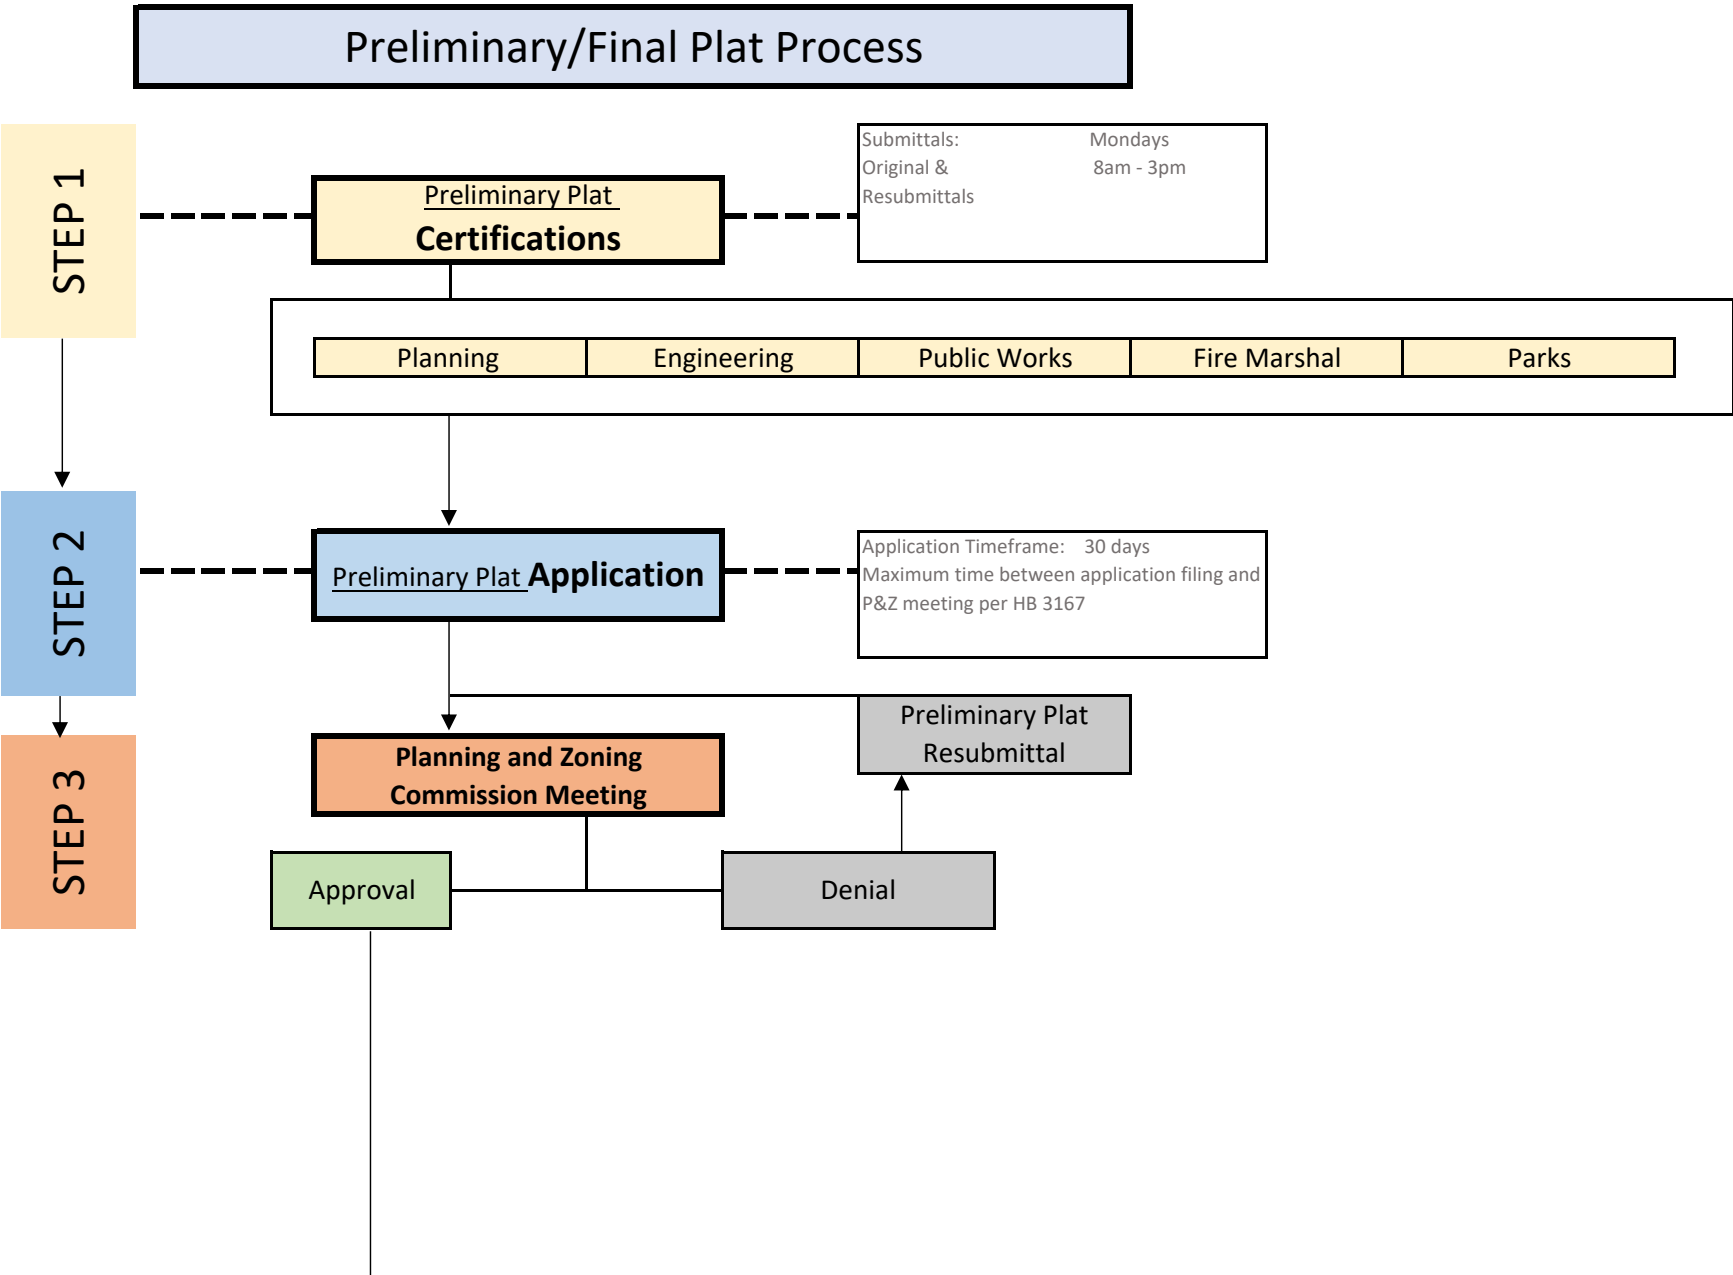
Preliminary/Final Plat Process

STEP 1

Preliminary Plat
Certifications

Submittals: Mondays
Original & 8am - 3pm
Resubmittals

| Planning | Engineering | Public Works | Fire Marshal | Parks |
|---|---|---|---|---|

STEP 2

Preliminary Plat Application

Application Timeframe: 30 days
Maximum time between application filing and P&Z meeting per HB 3167

STEP 3

Planning and Zoning Commission Meeting

Preliminary Plat Resubmittal

Approval

Denial